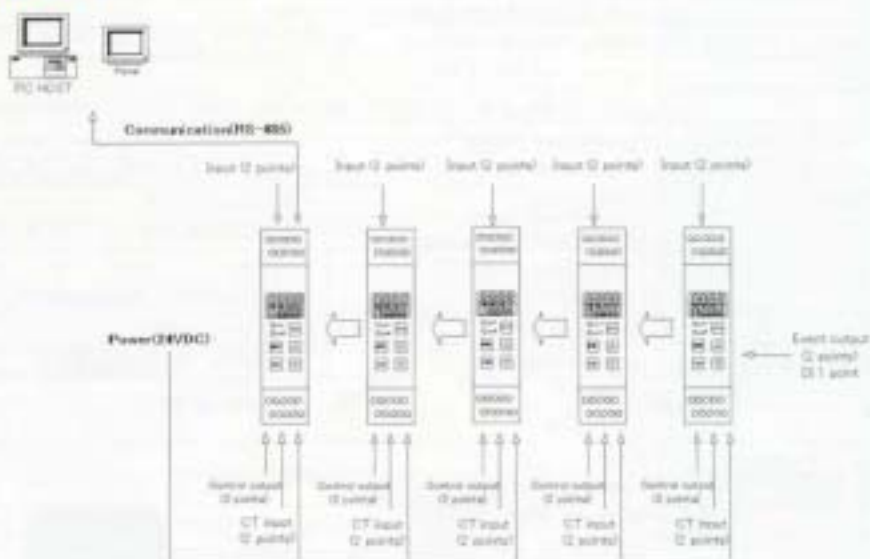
PC HOST

Panel

Communication(RS-485)

Input (2 points)

Input (2 points)

Input (2 points)

Input (2 points)

Input (2 points)

Power(24VDC)

Event output (2 points) DI 1 point

Control output (2 points)

CT input (2 points)

Control output (2 points)

CT input (2 points)

Control output (2 points)

CT input (2 points)

Control output (2 points)

CT input (2 points)

Control output (2 points)

CT input (2 points)